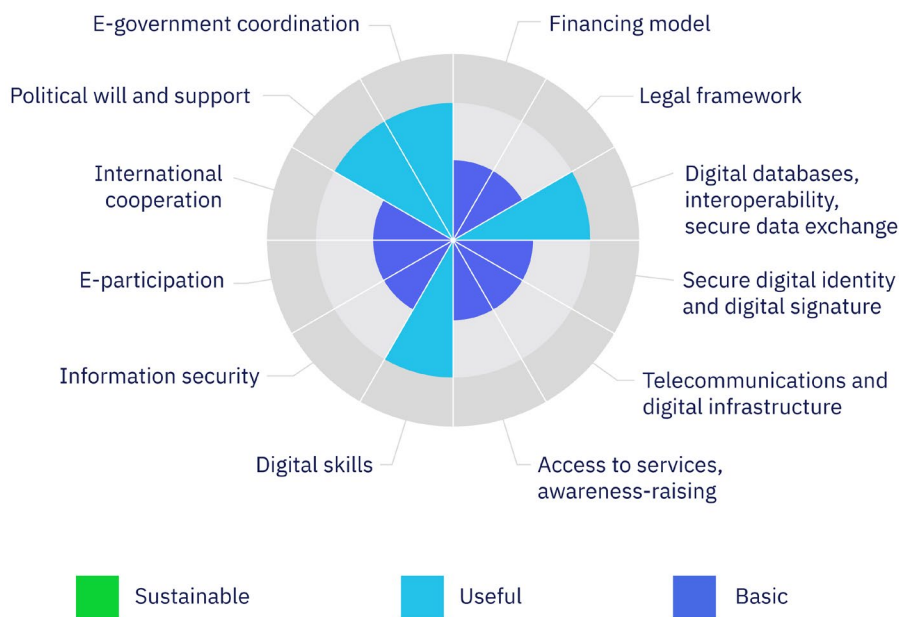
E-government coordination

Financing model

Political will and support

Legal framework

International cooperation

Digital databases, interoperability, secure data exchange

Secure digital identity and digital signature

E-participation

Telecommunications and digital infrastructure

Information security

Digital skills

Access to services, awareness-raising

Sustainable

Useful

Basic